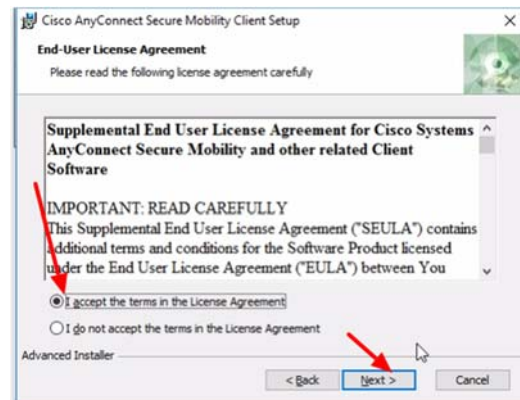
Cisco AnyConnect Secure Mobility Client Setup

End-User License Agreement

Please read the following license agreement carefully

Supplemental End User License Agreement for Cisco Systems AnyConnect Secure Mobility and other related Client Software

IMPORTANT: READ CAREFULLY
This Supplemental End User License Agreement ("SEULA") contains additional terms and conditions for the Software Product licensed under the End User License Agreement ("EULA") between You

I accept the terms in the License Agreement

I do not accept the terms in the License Agreement

Advanced Installer

< Back Next > Cancel